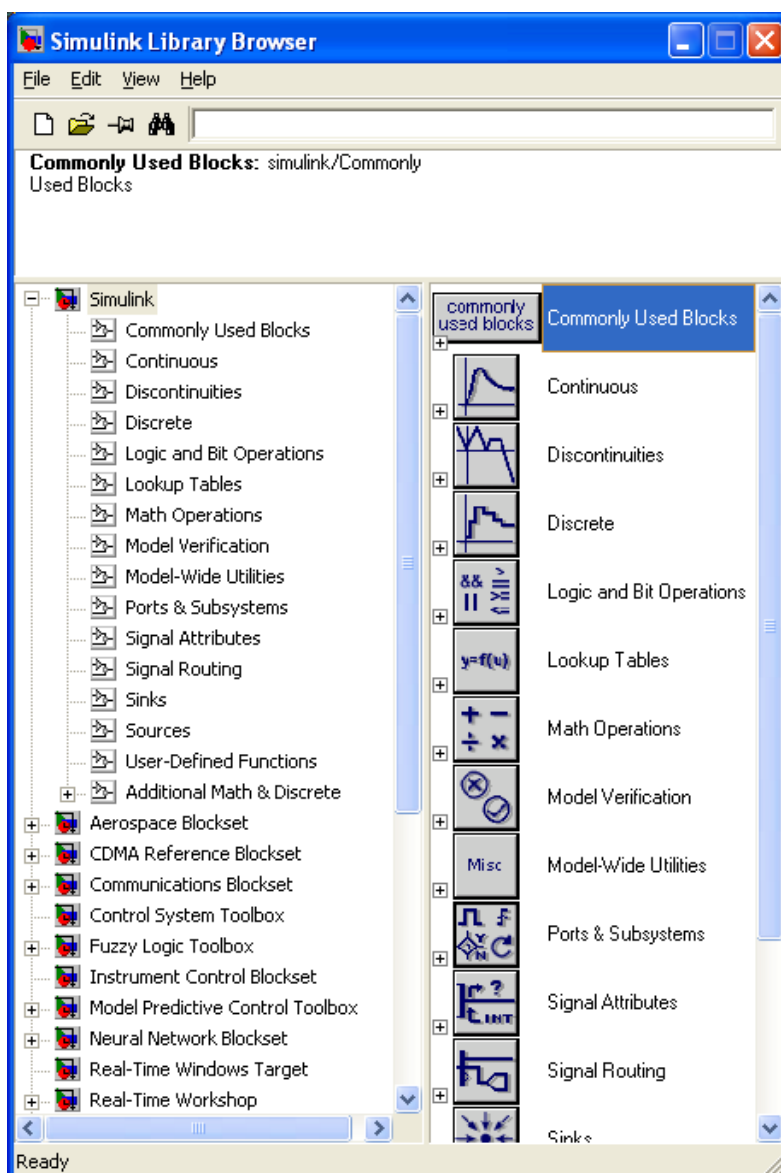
Simulink Library Browser

File Edit View Help

**Commonly Used Blocks:** simulink/Commonly Used Blocks

Simulink
Commonly Used Blocks
Continuous
Discontinuities
Discrete
Logic and Bit Operations
Lookup Tables
Math Operations
Model Verification
Model-Wide Utilities
Ports & Subsystems
Signal Attributes
Signal Routing
Sinks
Sources
User-Defined Functions
Additional Math & Discrete
Aerospace Blockset
CDMA Reference Blockset
Communications Blockset
Control System Toolbox
Fuzzy Logic Toolbox
Instrument Control Blockset
Model Predictive Control Toolbox
Neural Network Blockset
Real-Time Windows Target
Real-Time Workshop

commonly used blocks
Commonly Used Blocks
Continuous
Discontinuities
Discrete
&& || 
Logic and Bit Operations
y=f(u)
Lookup Tables
+ − ÷ ×
Math Operations
Model Verification
Misc
Model-Wide Utilities
Ports & Subsystems
? INT
Signal Attributes
Signal Routing
Sinks

Ready